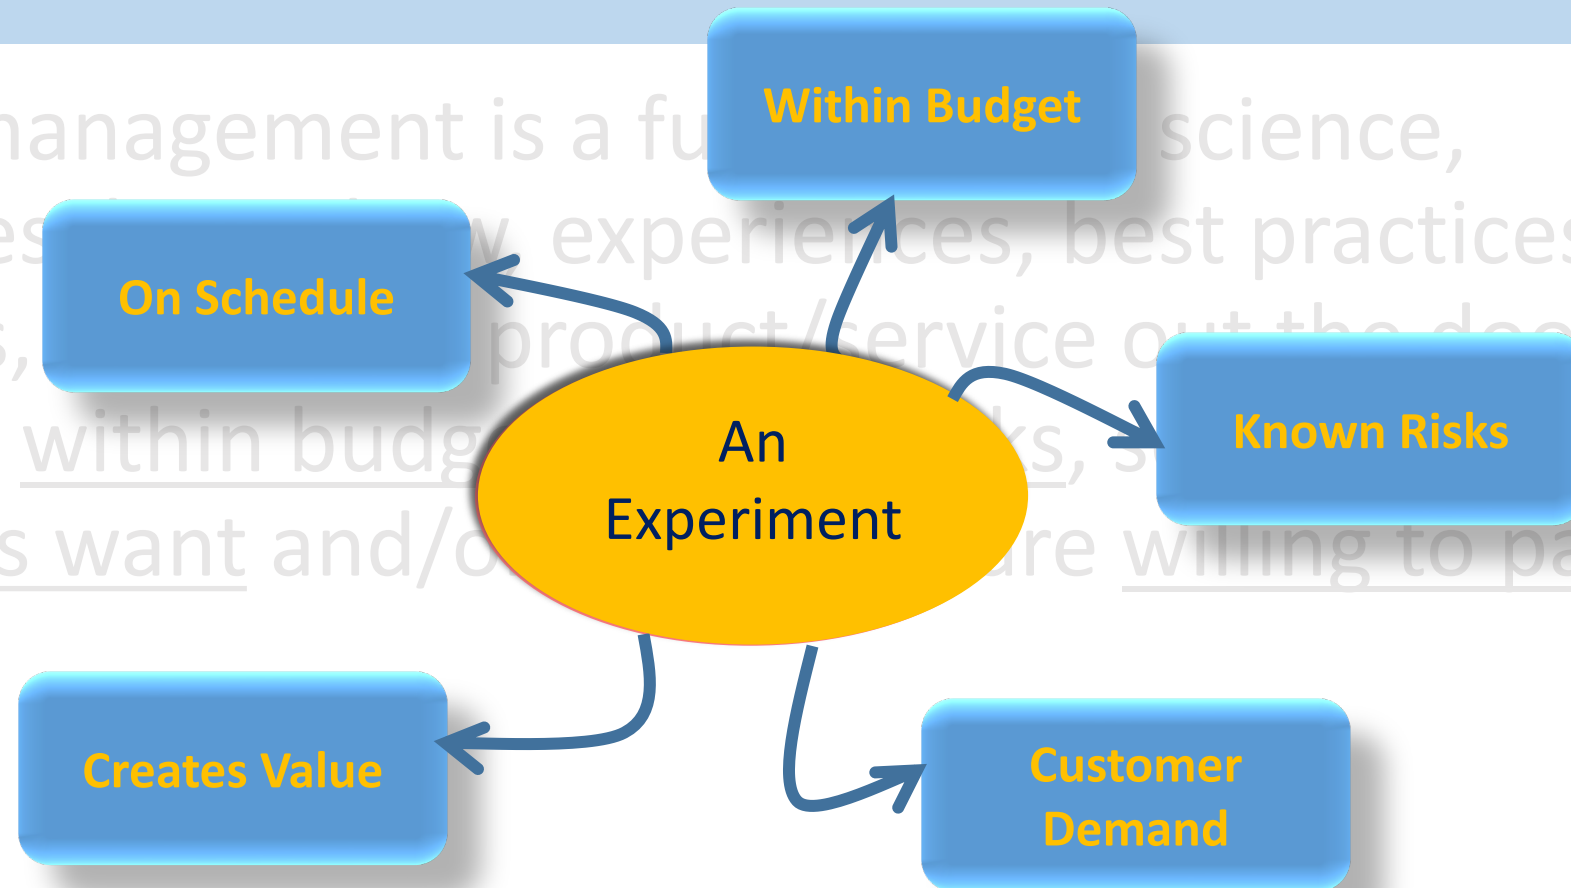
Within Budget

On Schedule

An Experiment

Known Risks

Creates Value

Customer Demand

nanagement is a fu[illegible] science,
es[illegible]w, experiences, best practices
s, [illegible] product/service o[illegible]
within budg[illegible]ks, s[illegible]
s want and/o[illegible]re willing to pa